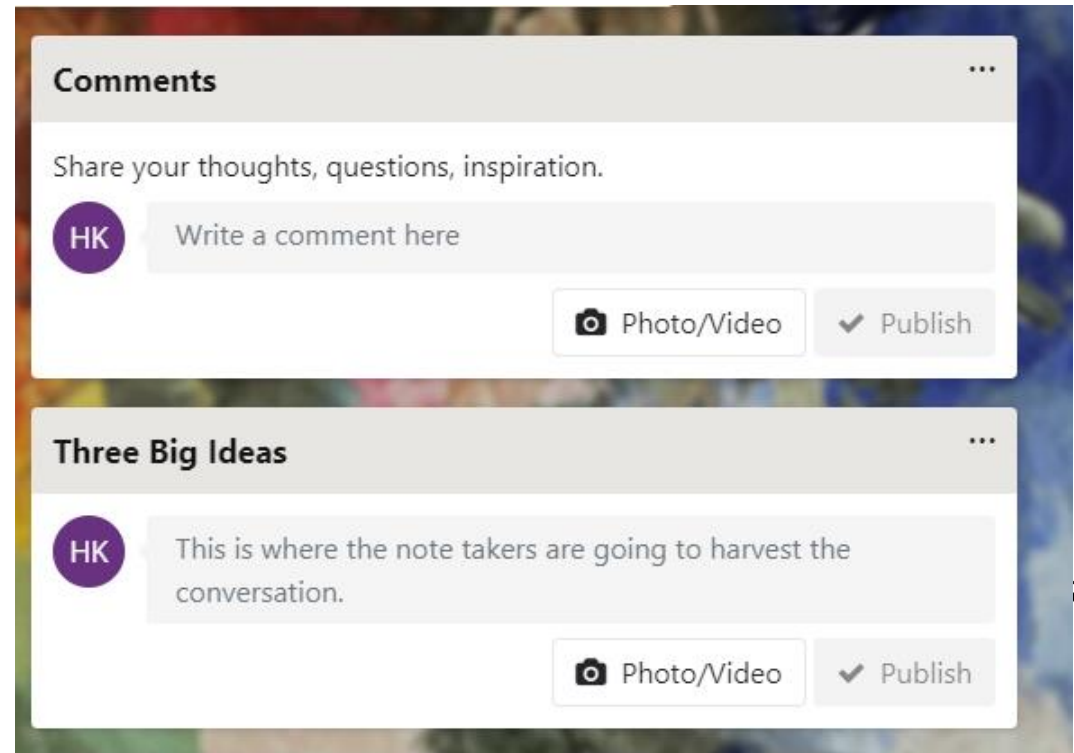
Comments

...

Share your thoughts, questions, inspiration.

HK

Write a comment here

Photo/Video

Publish

Three Big Ideas

...

HK

This is where the note takers are going to harvest the conversation.

Photo/Video

Publish